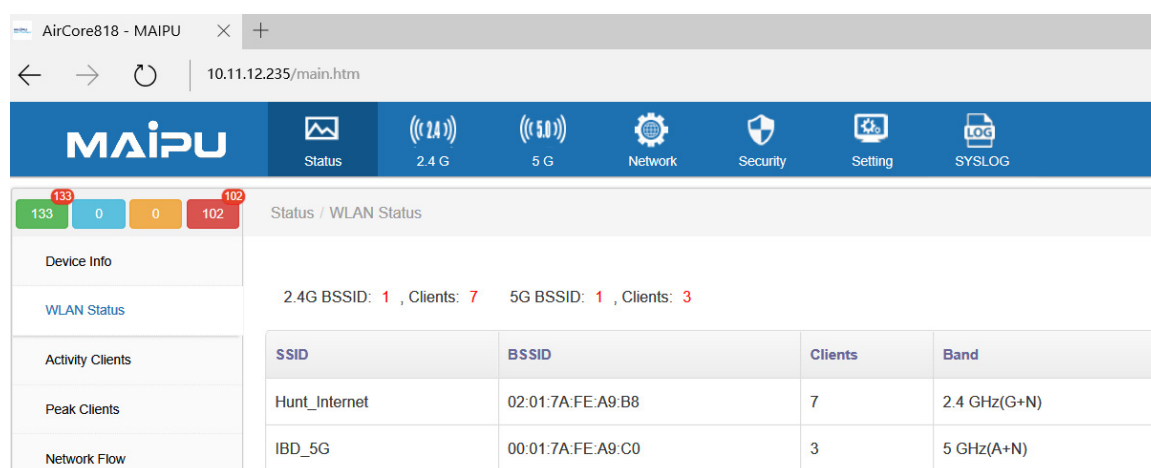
AirCore818 - MAIPU × +

10.11.12.235/main.htm

MAIPU

Status 2.4 G 5 G Network Security Setting SYSLOG

133 133 0 0 102 102

Device Info
WLAN Status
Activity Clients
Peak Clients
Network Flow

Status / WLAN Status

2.4G BSSID: 1 , Clients: 7 5G BSSID: 1 , Clients: 3

| SSID | BSSID | Clients | Band |
|---|---|---|---|
| Hunt_Internet | 02:01:7A:FE:A9:B8 | 7 | 2.4 GHz(G+N) |
| IBD_5G | 00:01:7A:FE:A9:C0 | 3 | 5 GHz(A+N) |